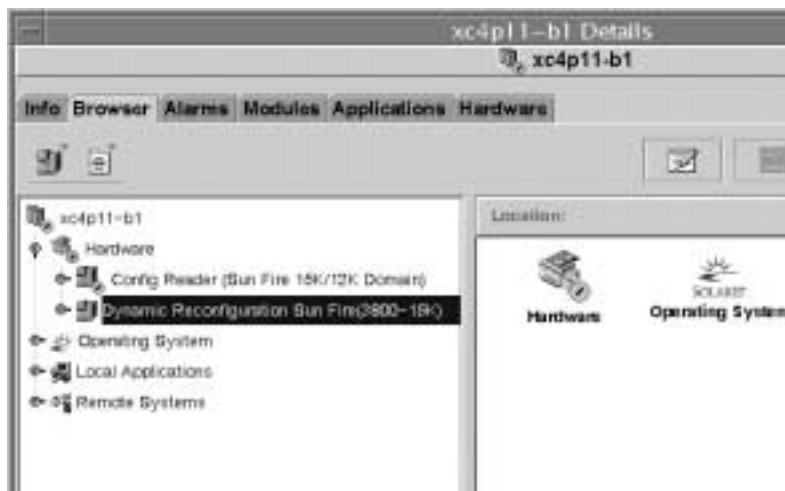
xc4p11-b1 Details

xc4p11-b1

Info Browser Alarms Modules Applications Hardware

xc4p11-b1
Hardware
Config Reader (Sun Fire 15K/12K Domain)
Dynamic Reconfiguration Sun Fire(3800-15K)
Operating System
Local Applications
Remote Systems

Location:

Hardware

SOLARIS
Operating System